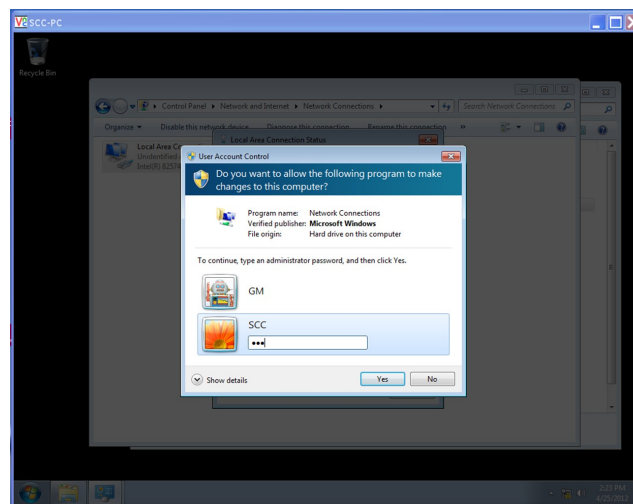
VE SCC-PC

Recycle Bin

Control Panel ▸ Network and Internet ▸ Network Connections ▸

Search Network Connections

Organize ▾ Disable this network device Diagnose this connection Rename this connection »

Local Area Connection Status

Local Area Co
Unidentified
Intel(R) 8257

User Account Control

Do you want to allow the following program to make changes to this computer?

Program name: Network Connections
Verified publisher: Microsoft Windows
File origin: Hard drive on this computer

To continue, type an administrator password, and then click Yes.

GM

SCC
•••

Show details

Yes No

2:23 PM
4/25/2012